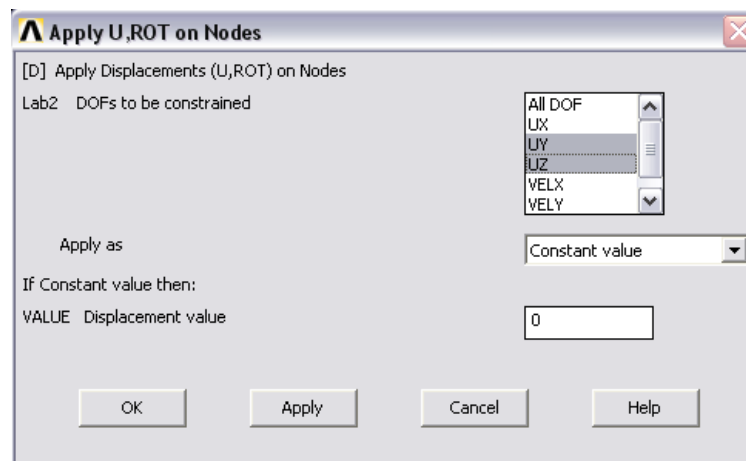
Apply U,ROT on Nodes

[D] Apply Displacements (U,ROT) on Nodes

Lab2 DOFs to be constrained

All DOF
UX
UY
UZ
VELX
VELY

Apply as

Constant value

If Constant value then:

VALUE Displacement value

0

OK

Apply

Cancel

Help